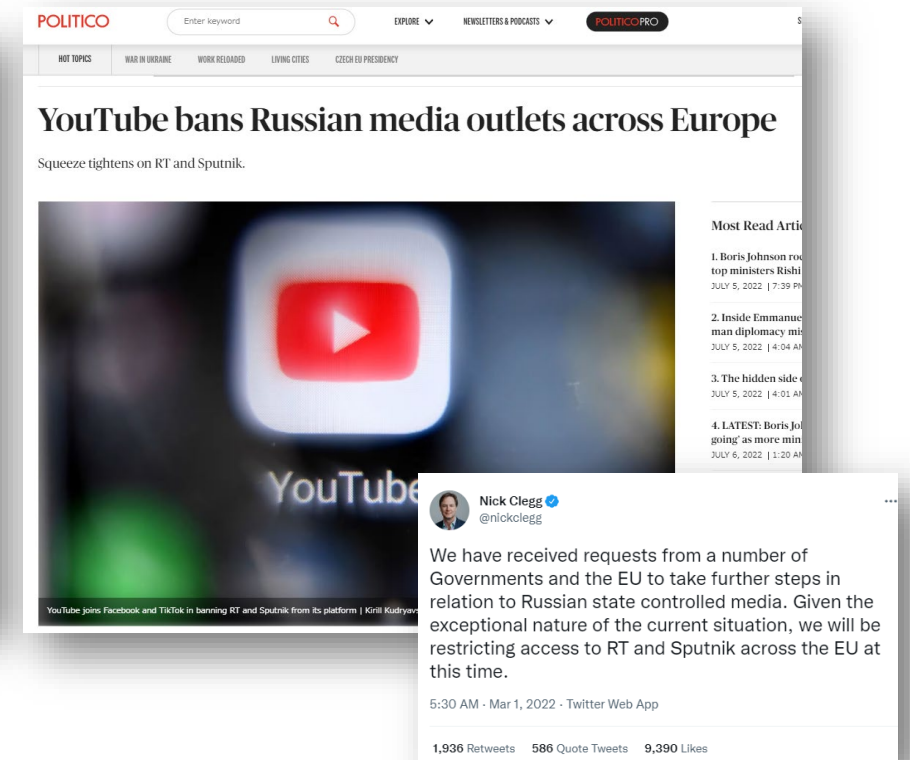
POLITICO

Enter keyword

EXPLORE

NEWSLETTERS & PODCASTS

POLITICOPRO

S

HOT TOPICS

WAR IN UKRAINE

WORK RELOADED

LIVING CITIES

CZECH EU PRESIDENCY

YouTube bans Russian media outlets across Europe

Squeeze tightens on RT and Sputnik.

YouTube

YouTube joins Facebook and TikTok in banning RT and Sputnik from its platform | Kirill Kudryavs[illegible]

Most Read Arti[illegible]

1. Boris Johnson ro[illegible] top ministers Rishi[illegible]
JULY 5, 2022 | 7:39 P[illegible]

2. Inside Emmanue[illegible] man diplomacy mi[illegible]
JULY 5, 2022 | 4:04 A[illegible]

3. The hidden side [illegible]
JULY 5, 2022 | 4:01 A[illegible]

4. LATEST: Boris Jo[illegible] going' as more min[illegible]
JULY 6, 2022 | 1:20 A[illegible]

Nick Clegg
@nickclegg

...

We have received requests from a number of Governments and the EU to take further steps in relation to Russian state controlled media. Given the exceptional nature of the current situation, we will be restricting access to RT and Sputnik across the EU at this time.

5:30 AM · Mar 1, 2022 · Twitter Web App

1,936 Retweets 586 Quote Tweets 9,390 Likes